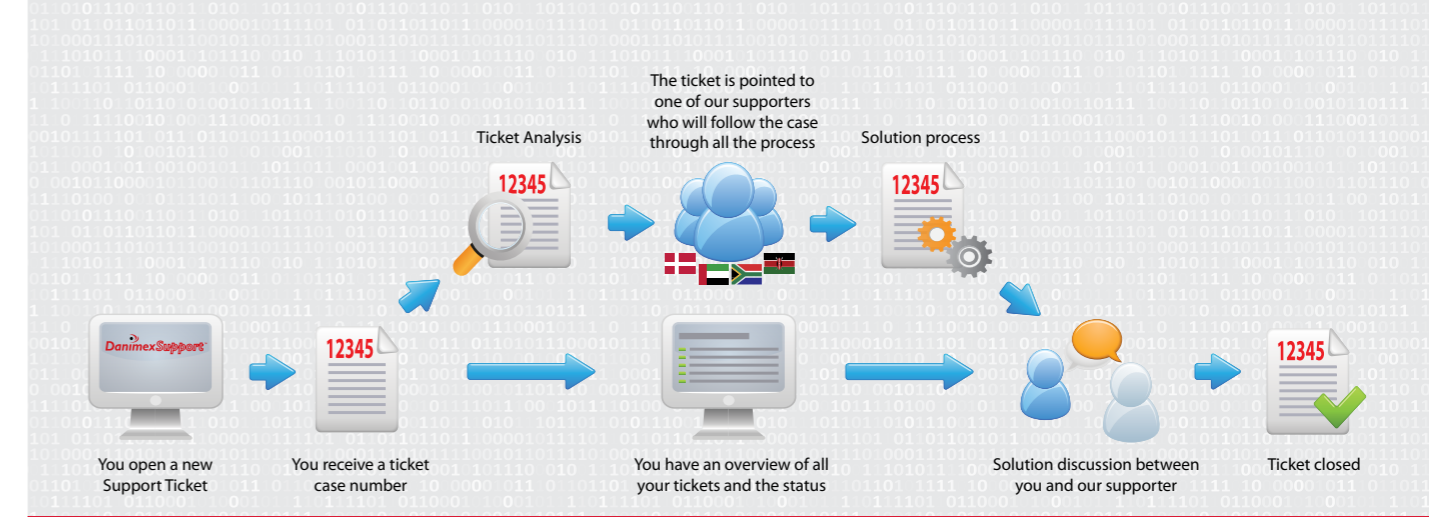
Ticket Analysis

12345

The ticket is pointed to one of our supporters who will follow the case through all the process

Solution process

12345

DanimexSupport

You open a new Support Ticket

12345

You receive a ticket case number

You have an overview of all your tickets and the status

Solution discussion between you and our supporter

12345

Ticket closed